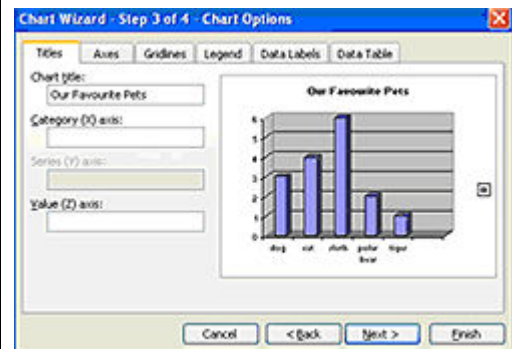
Chart Wizard - Step 3 of 4 - Chart Options

Titles | Axes | Gridlines | Legend | Data Labels | Data Table

Chart title:
Our Favourite Pets

Category (X) axis:

Series (Y) axis:

Value (Z) axis:

Our Favourite Pets

6
5
4
3
2
1
0

dog cat sloth polar bear tiger

Cancel | < Back | Next > | Finish